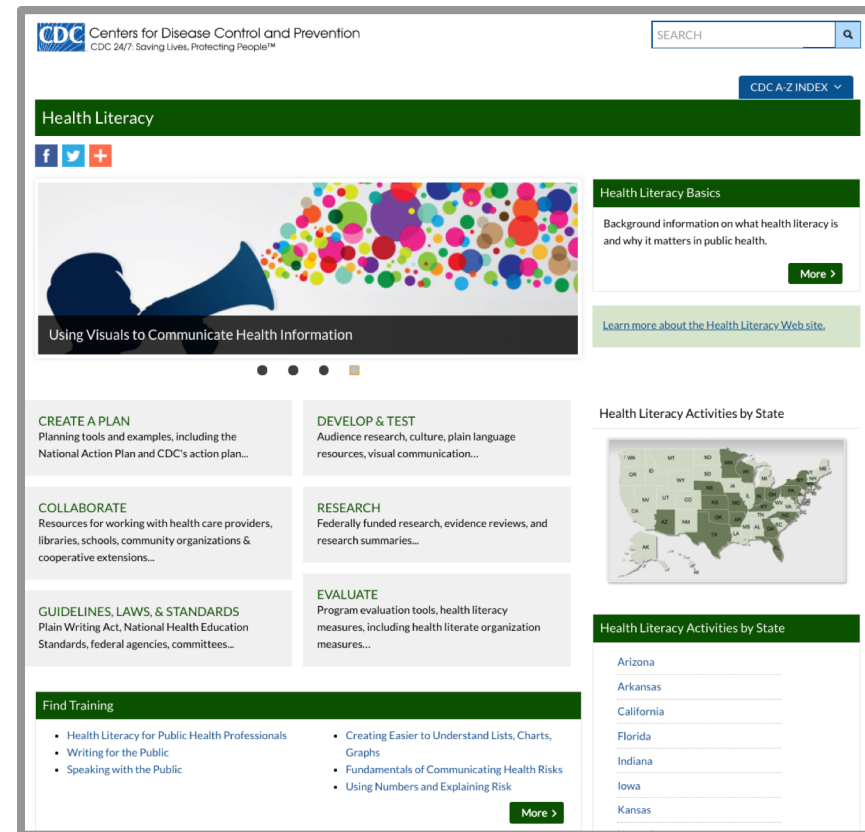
CDC Centers for Disease Control and Prevention
CDC 24/7: Saving Lives, Protecting People™

SEARCH

CDC A-Z INDEX

Health Literacy

Using Visuals to Communicate Health Information

Health Literacy Basics

Background information on what health literacy is and why it matters in public health.

More

Learn more about the Health Literacy Web site.

CREATE A PLAN
Planning tools and examples, including the National Action Plan and CDC's action plan...

DEVELOP & TEST
Audience research, culture, plain language resources, visual communication...

COLLABORATE
Resources for working with health care providers, libraries, schools, community organizations & cooperative extensions...

RESEARCH
Federally funded research, evidence reviews, and research summaries...

GUIDELINES, LAWS, & STANDARDS
Plain Writing Act, National Health Education Standards, federal agencies, committees...

EVALUATE
Program evaluation tools, health literacy measures, including health literate organization measures...

Health Literacy Activities by State

WA MT ND MN OR ID SD WI NY WY IA NE IL OH PA NV UT CO KS MO KY CA AZ NM OK AR TN NC SC MS AL GA TX LA FL AK MI IN VA

Find Training

- Health Literacy for Public Health Professionals
- Writing for the Public
- Speaking with the Public

- Creating Easier to Understand Lists, Charts, Graphs
- Fundamentals of Communicating Health Risks
- Using Numbers and Explaining Risk

More

Health Literacy Activities by State

Arizona
Arkansas
California
Florida
Indiana
Iowa
Kansas